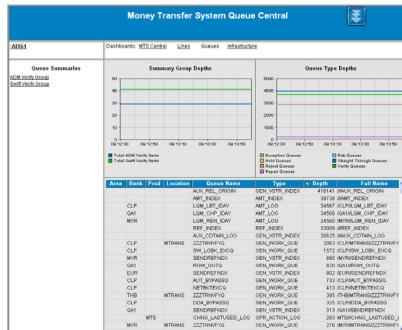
Money Transfer System Queue Central

AIMA

Dashboards: MTS Central Lines Queues Infrastructure

Queue Summaries

ADM Verify Group
Swift Verify Group

Summary Group Depths

50
40
30
20
10
0

Total ADM Verify Items
Total Swift Verify Items

Queue Type Depths

5000
4000
3000
2000
1000
0

Exception Queues
Good Queues
Reject Queues
Repair Queues
Risk Queues
Straight Through Queues
Verify Queues

| Area | Bank | Prod | Location | Queue Name | Type | Depth | Full Name |
|---|---|---|---|---|---|---|---|
| | | | | AUX_REL_ORIGIN | GEN_VSTR_INDEX | 416141 | MAUX_REL_ORIGIN |
| | | | | AMT_INDEX | AMT_INDEX | 39738 | /AMT_INDEX |
| | CLP | | | LGM_LBT_IDAY | AMT_LOG | 34567 | /CLP/LGM_LBT_IDAY |
| | QA1 | | | LGM_CHP_IDAY | AMT_LOG | 34506 | /QA1/LGM_CHP_IDAY |
| | MYR | | | LGM_RSN_IDAY | AMT_LOG | 34560 | /MYR/LGM_RSN_IDAY |
| | | | | REF_INDEX | REF_INDEX | 33809 | /REF_INDEX |
| | | | | AUX_COTAIN_LOG | GEN_VSTR_INDEX | 26625 | /AUX_COTAIN_LOG |
| | CLP | | MTRANS | ZZZTRANFYQ | GEN_WORK_QUE | 2003 | /CLP/MTRANS/ZZZTRANFY |
| | CLP | | | SW_LOBK_EXCQ | GEN_WORK_QUE | 1572 | /CLP/SW_LOBK_EXCQ |
| | MYR | | | SENDREFNDX | GEN_VSTR_INDEX | 895 | /MYR/SENDREFNDX |
| | QA1 | | | RCW_OUTQ | GEN_WORK_QUE | 820 | /QA1/RCW_OUTQ |
| | EUR | | | SENDREFNDX | GEN_VSTR_INDEX | 802 | /EUR/SENDREFNDX |
| | CLP | | | AUT_BYPASSQ | GEN_WORK_QUE | 732 | /CLP/AUT_BYPASSQ |
| | CLP | | | NETBNTEXCQ | GEN_WORK_QUE | 413 | /CLP/NETBNTEXCQ |
| | THB | | MTRANS | ZZZTRANFYQ | GEN_WORK_QUE | 395 | /THB/MTRANS/ZZZTRANFY |
| | CLP | | | DDA_BYPASSQ | GEN_WORK_QUE | 325 | /CLP/DDA_BYPASSQ |
| | QA1 | | | SENDREFNDX | GEN_VSTR_INDEX | 313 | /QA1/SENDREFNDX |
| | | MTS | | CHNG_LASTUSED_LOG | GEN_ACTION_LOG | 283 | MTS/CHNG_LASTUSED_LO |
| | MYR | | MTRANS | ZZZTRANFYQ | GEN_WORK_QUE | 276 | /MYR/MTRANS/ZZZTRANFY |